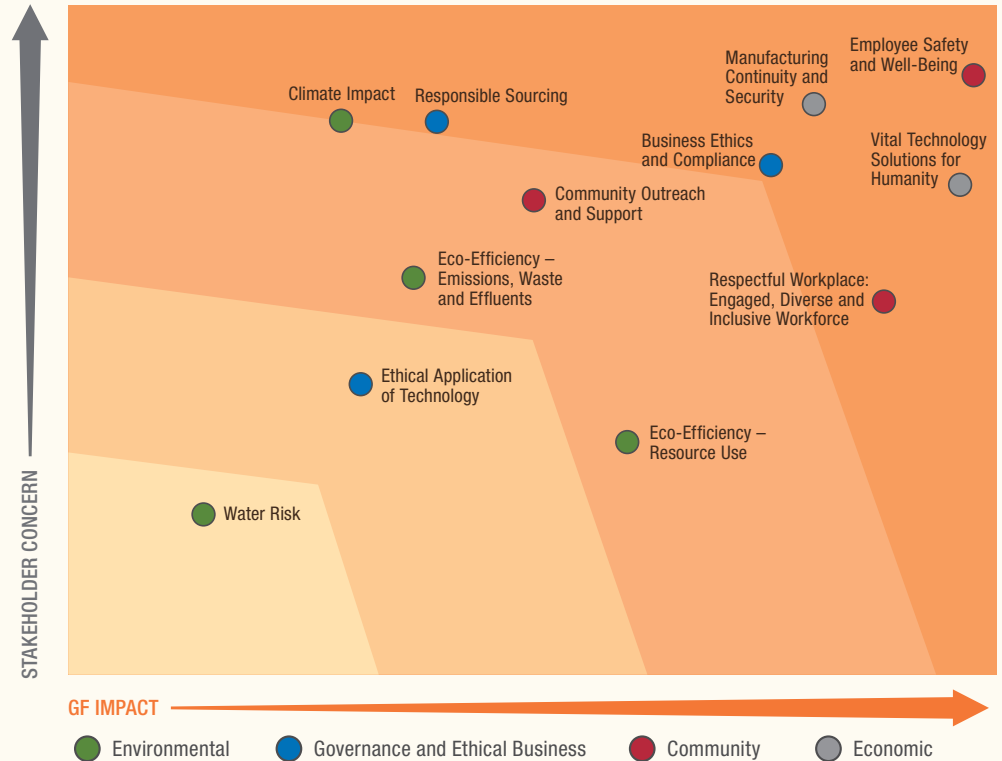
STAKEHOLDER CONCERN

Climate Impact

Responsible Sourcing

Manufacturing Continuity and Security

Employee Safety and Well-Being

Business Ethics and Compliance

Vital Technology Solutions for Humanity

Community Outreach and Support

Eco-Efficiency – Emissions, Waste and Effluents

Respectful Workplace: Engaged, Diverse and Inclusive Workforce

Ethical Application of Technology

Eco-Efficiency – Resource Use

Water Risk

GF IMPACT

Environmental Governance and Ethical Business Community Economic